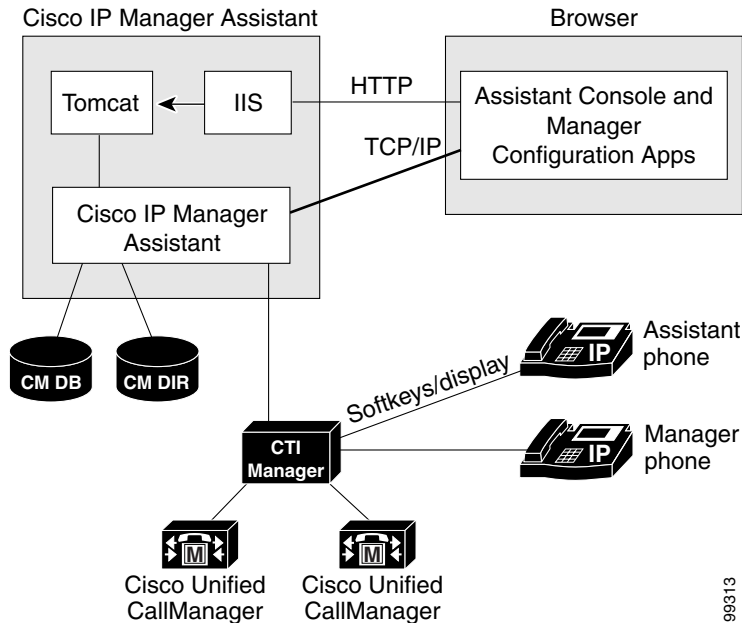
Cisco IP Manager Assistant

Browser

Tomcat

IIS

HTTP

Assistant Console and Manager Configuration Apps

TCP/IP

Cisco IP Manager Assistant

CM DB

CM DIR

Assistant phone

IP

Softkeys/display

CTI Manager

Manager phone

IP

M

M

Cisco Unified CallManager

Cisco Unified CallManager

99313